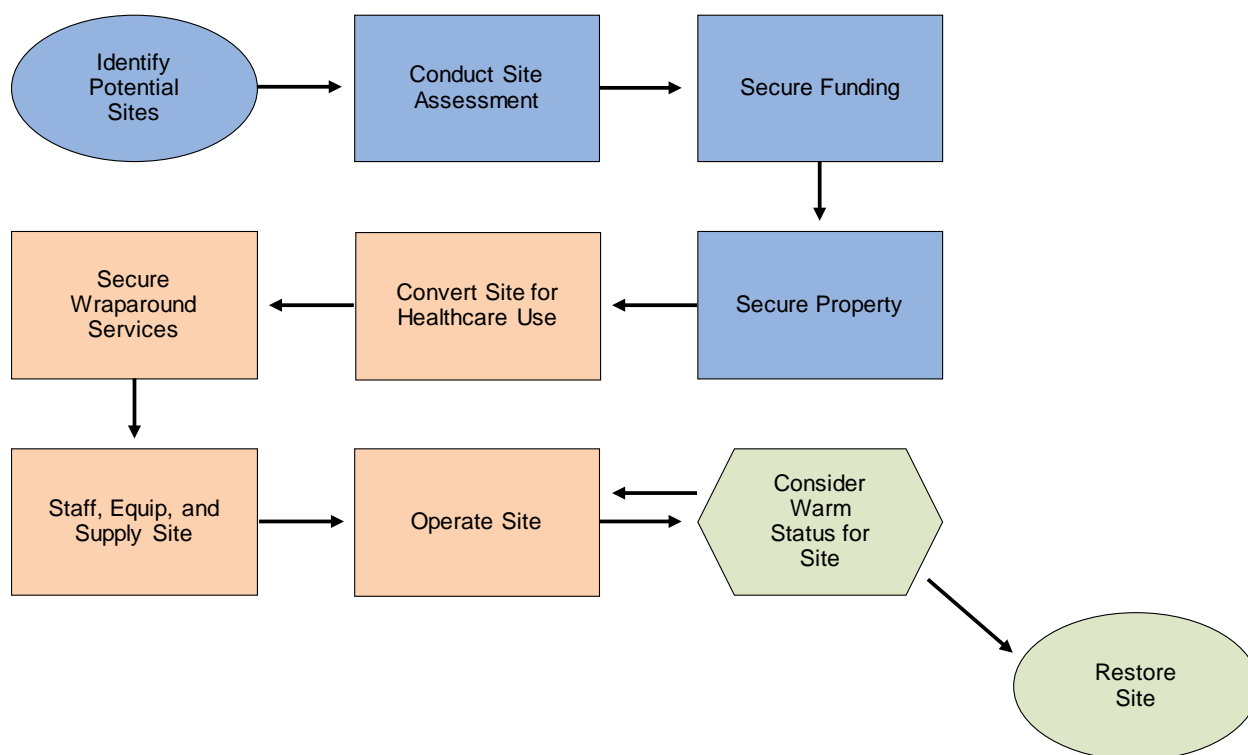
Identify Potential Sites

Conduct Site Assessment

Secure Funding

Secure Property

Convert Site for Healthcare Use

Secure Wraparound Services

Staff, Equip, and Supply Site

Operate Site

Consider Warm Status for Site

Restore Site